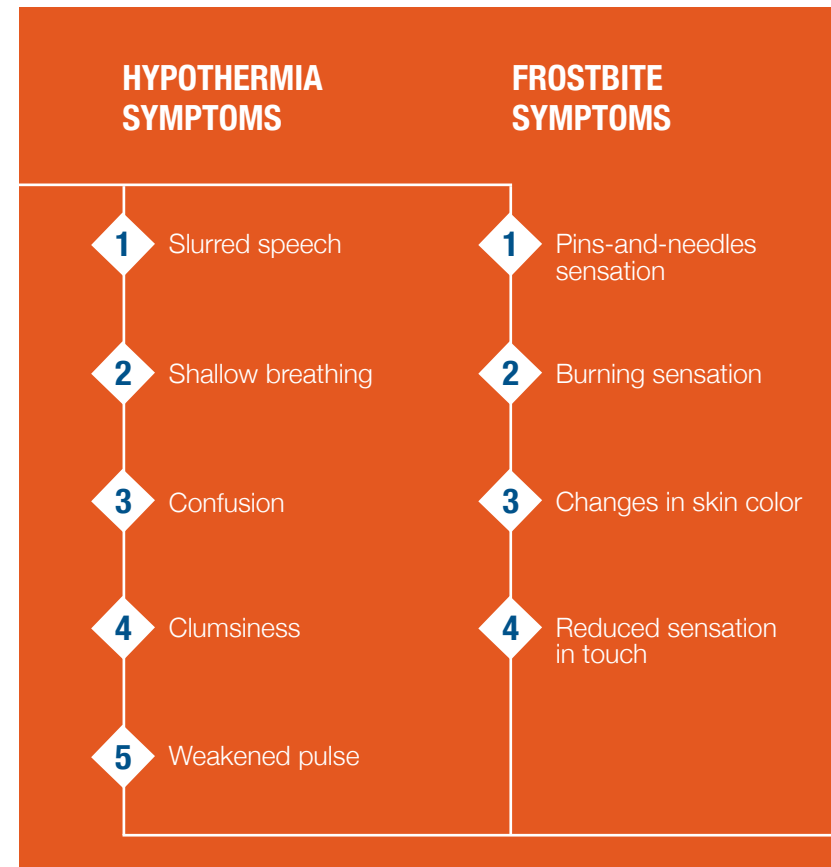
HYPOTHERMIA SYMPTOMS

1 Slurred speech

2 Shallow breathing

3 Confusion

4 Clumsiness

5 Weakened pulse

FROSTBITE SYMPTOMS

1 Pins-and-needles sensation

2 Burning sensation

3 Changes in skin color

4 Reduced sensation in touch